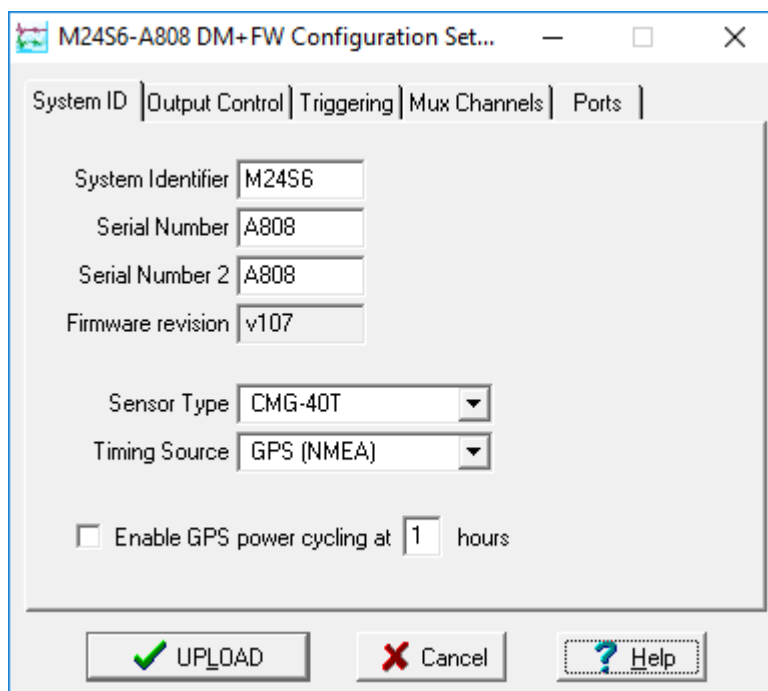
M24S6-A808 DM+FW Configuration Set...

System ID | Output Control | Triggering | Mux Channels | Ports

System Identifier M24S6

Serial Number A808

Serial Number 2 A808

Firmware revision v107

Sensor Type CMG-40T

Timing Source GPS (NMEA)

Enable GPS power cycling at 1 hours

UPLOAD

Cancel

Help